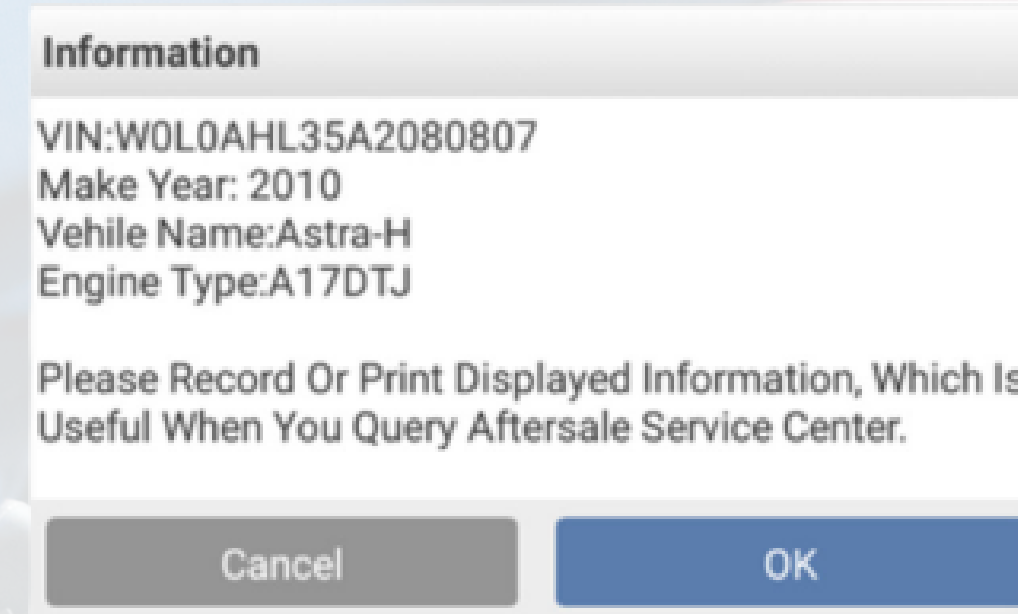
Information

VIN:W0L0AHL35A2080807
Make Year: 2010
Vehile Name:Astra-H
Engine Type:A17DTJ

Please Record Or Print Displayed Information, Which Is Useful When You Query Aftersale Service Center.

Cancel

OK